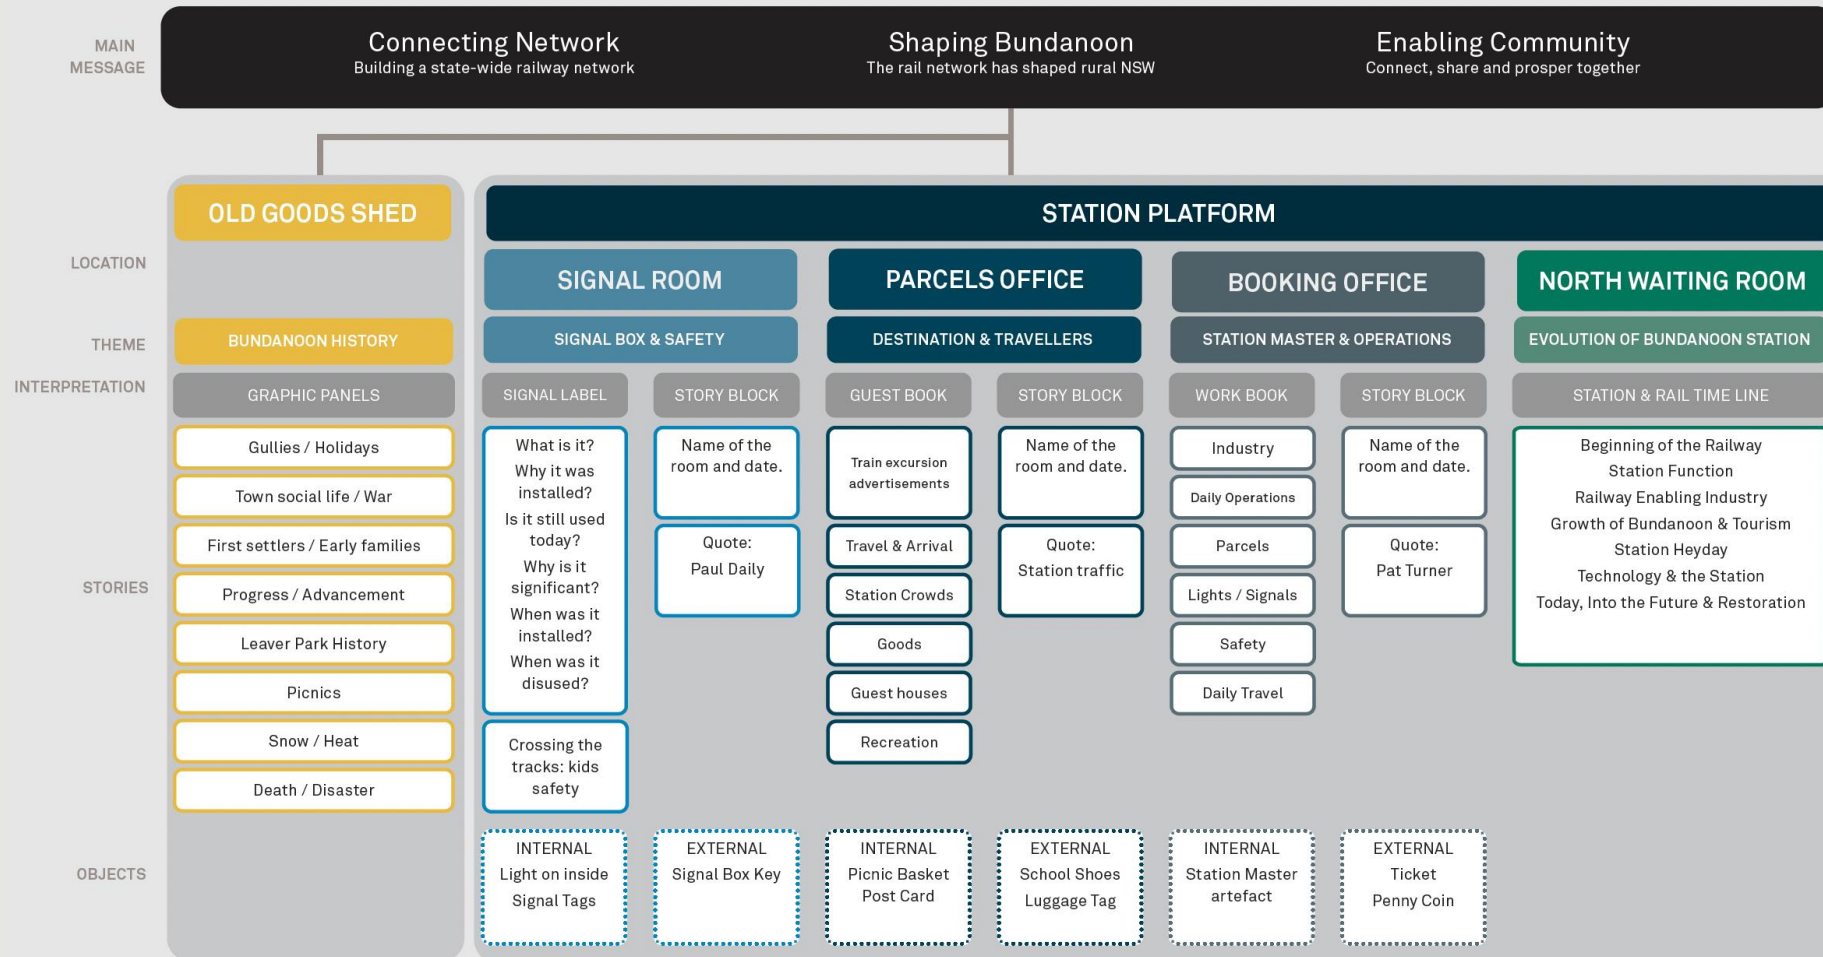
MAIN MESSAGE

Connecting Network
Building a state-wide railway network

Shaping Bundanoon
The rail network has shaped rural NSW

Enabling Community
Connect, share and prosper together

LOCATION

THEME

INTERPRETATION

STORIES

OBJECTS

OLD GOODS SHED

BUNDANOON HISTORY

GRAPHIC PANELS

Gullies / Holidays

Town social life / War

First settlers / Early families

Progress / Advancement

Leaver Park History

Picnics

Snow / Heat

Death / Disaster

STATION PLATFORM

SIGNAL ROOM

SIGNAL BOX & SAFETY

SIGNAL LABEL

What is it? Why it was installed? Is it still used today? Why is it significant? When was it installed? When was it disused?

Crossing the tracks: kids safety

INTERNAL
Light on inside
Signal Tags

STORY BLOCK

Name of the room and date.

Quote:
Paul Daily

EXTERNAL
Signal Box Key

PARCELS OFFICE

DESTINATION & TRAVELLERS

GUEST BOOK

Train excursion advertisements

Travel & Arrival

Station Crowds

Goods

Guest houses

Recreation

INTERNAL
Picnic Basket
Post Card

STORY BLOCK

Name of the room and date.

Quote:
Station traffic

EXTERNAL
School Shoes
Luggage Tag

BOOKING OFFICE

STATION MASTER & OPERATIONS

WORK BOOK

Industry

Daily Operations

Parcels

Lights / Signals

Safety

Daily Travel

INTERNAL
Station Master artefact

STORY BLOCK

Name of the room and date.

Quote:
Pat Turner

EXTERNAL
Ticket
Penny Coin

NORTH WAITING ROOM

EVOLUTION OF BUNDANOON STATION

STATION & RAIL TIME LINE

Beginning of the Railway
Station Function
Railway Enabling Industry
Growth of Bundanoon & Tourism
Station Heyday
Technology & the Station
Today, Into the Future & Restoration